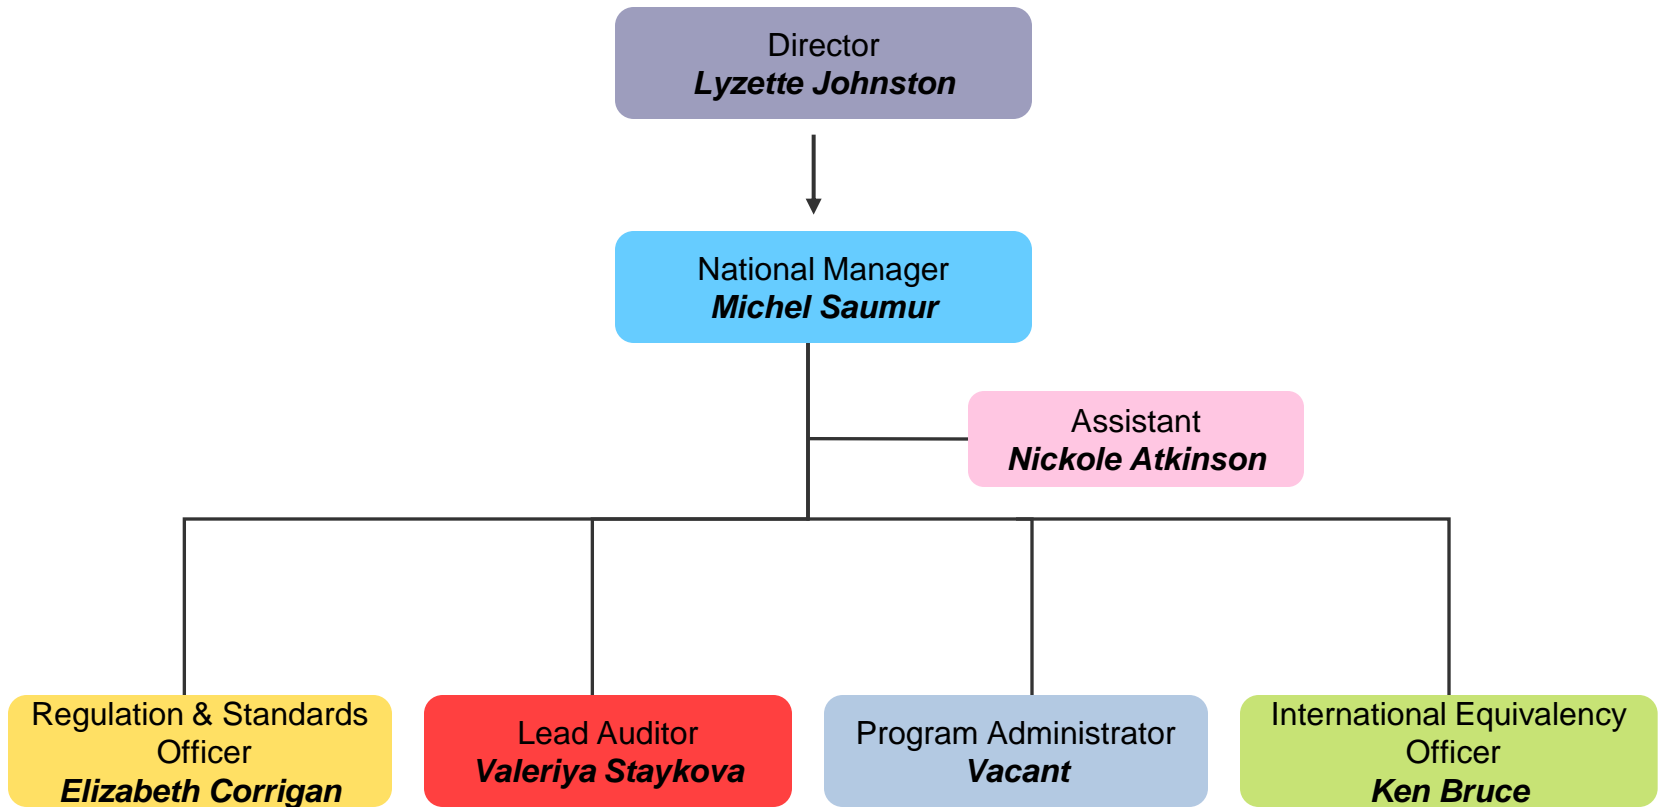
Director
***Lyzette Johnston***

National Manager
***Michel Saumur***

Assistant
***Nickole Atkinson***

Regulation & Standards Officer
***Elizabeth Corrigan***

Lead Auditor
***Valeriya Staykova***

Program Administrator
***Vacant***

International Equivalency Officer
***Ken Bruce***